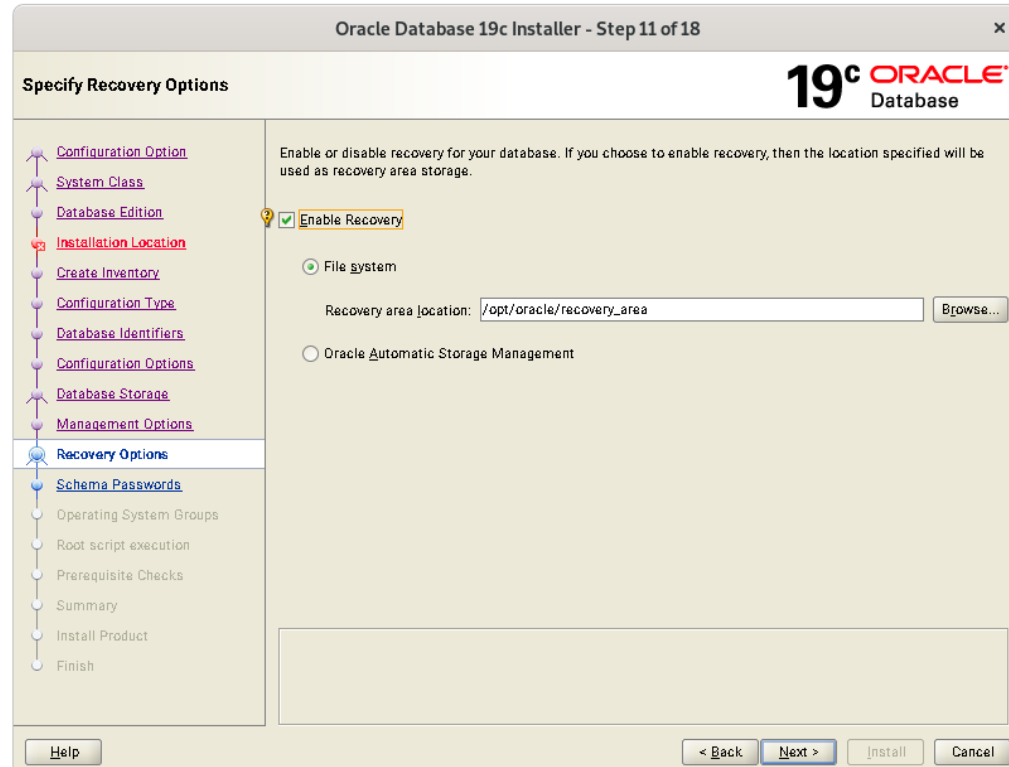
Oracle Database 19c Installer - Step 11 of 18

×

Specify Recovery Options

19c ORACLE Database

Configuration Option
System Class
Database Edition
Installation Location
Create Inventory
Configuration Type
Database Identifiers
Configuration Options
Database Storage
Management Options
Recovery Options
Schema Passwords
Operating System Groups
Root script execution
Prerequisite Checks
Summary
Install Product
Finish

Enable or disable recovery for your database. If you choose to enable recovery, then the location specified will be used as recovery area storage.

Enable Recovery

File system

Recovery area location: /opt/oracle/recovery_area

Browse...

Oracle Automatic Storage Management

Help

< Back

Next >

Install

Cancel